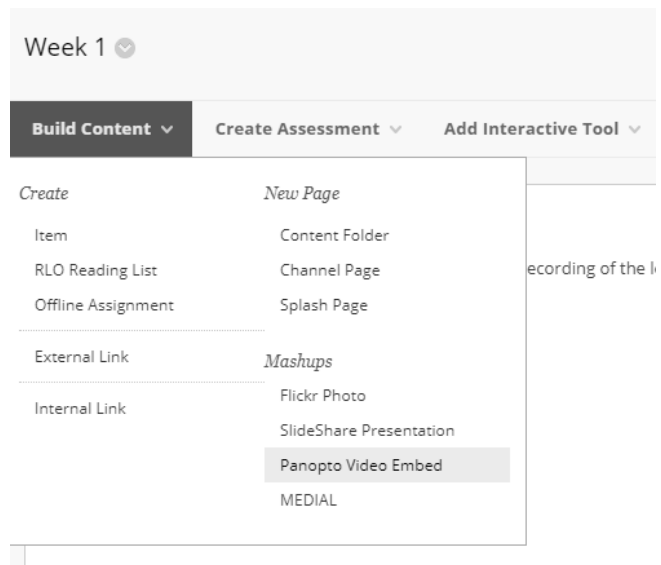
Week 1

Build Content Create Assessment Add Interactive Tool

Create

Item

RLO Reading List

Offline Assignment

External Link

Internal Link

New Page

Content Folder

Channel Page

Splash Page

Mashups

Flickr Photo

SlideShare Presentation

Panopto Video Embed

MEDIAL

ecording of the l